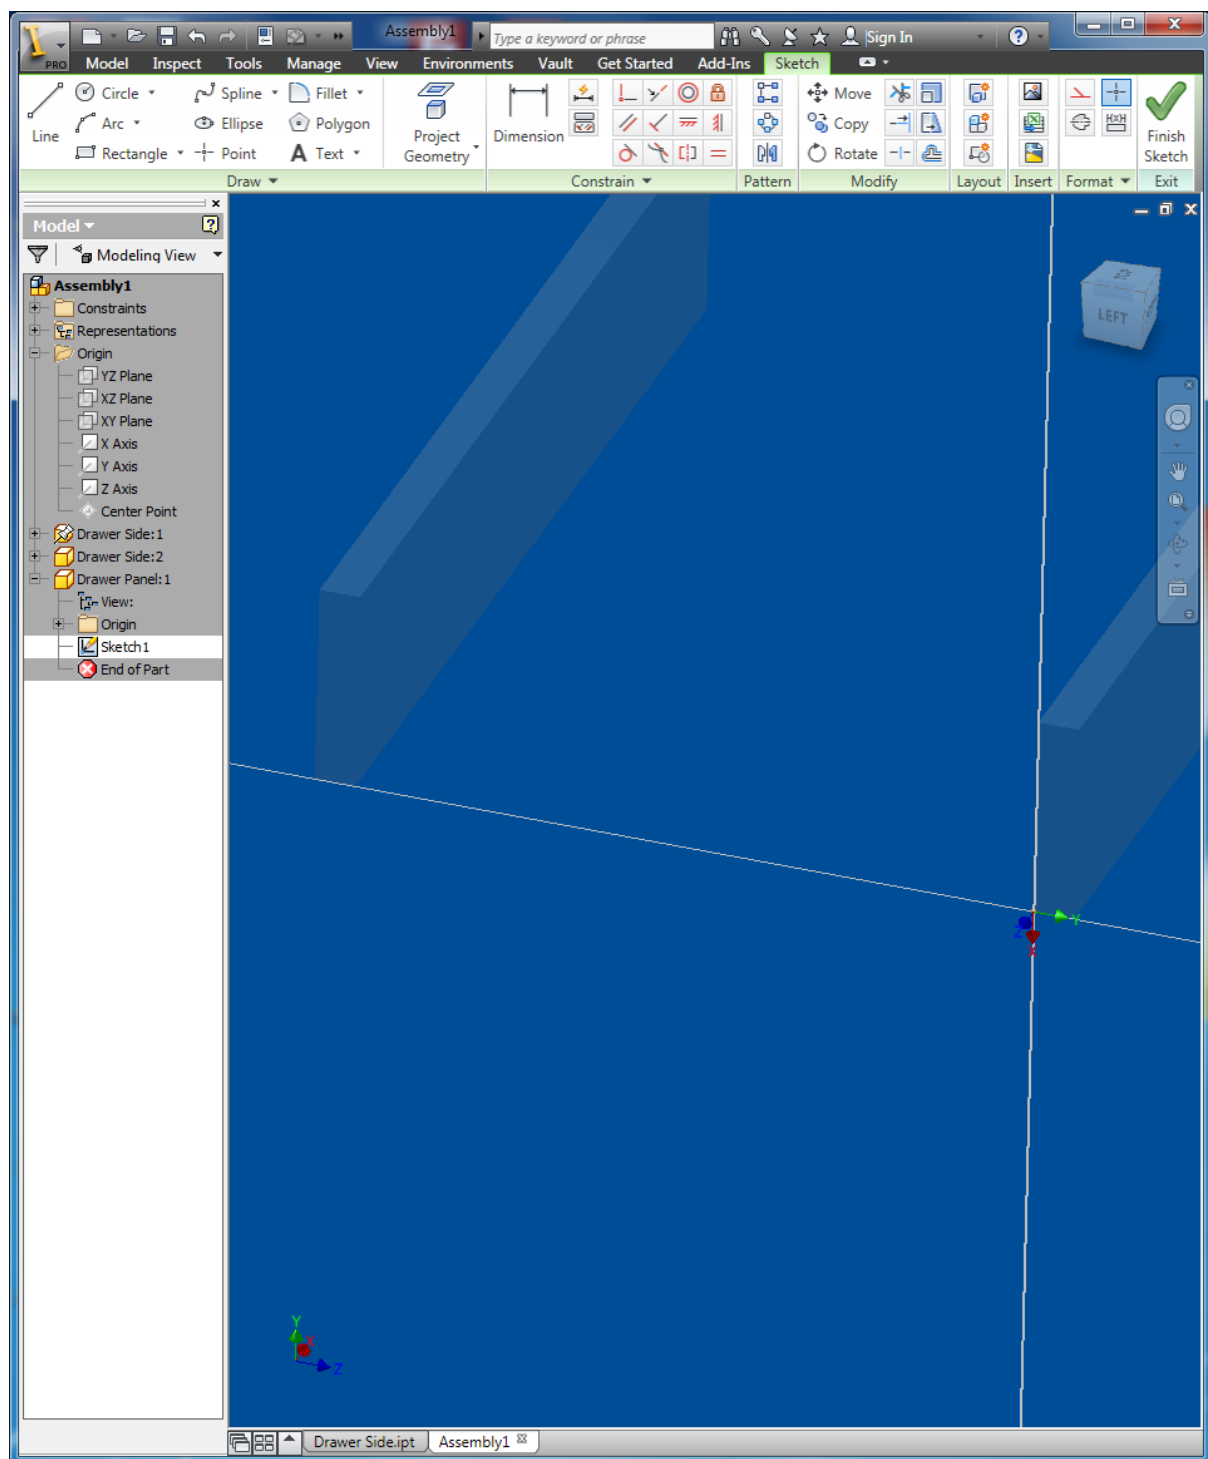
PRO

Assembly1

Type a keyword or phrase

Sign In

Model Inspect Tools Manage View Environments Vault Get Started Add-Ins Sketch

Line
Circle
Arc
Rectangle
Spline
Ellipse
Point
Fillet
Polygon
Text
Project Geometry
Draw

Dimension
Constrain

Pattern

Move
Copy
Rotate
Modify

Layout
Insert
Format

Finish Sketch
Exit

Model

Modeling View

Assembly1
Constraints
Representations
Origin
YZ Plane
XZ Plane
XY Plane
X Axis
Y Axis
Z Axis
Center Point
Drawer Side:1
Drawer Side:2
Drawer Panel:1
View:
Origin
Sketch1
End of Part

LEFT

Y
Z
X

Y
X
Z

Drawer Side.ipt
Assembly1